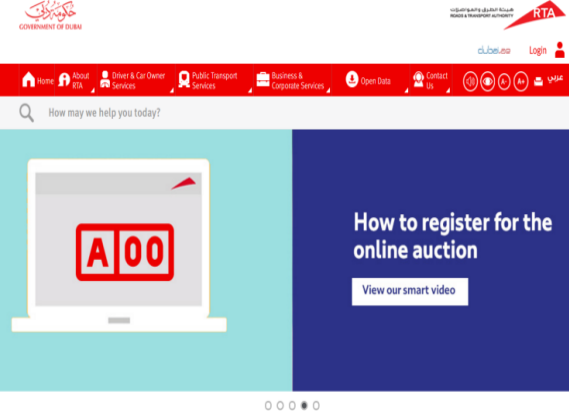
حكومة دبي
GOVERNMENT OF DUBAI

هيئة الطرق والمواصلات
ROADS & TRANSPORT AUTHORITY
RTA

dubai.ae Login

Home About RTA Driver & Car Owner Services Public Transport Services Business & Corporate Services Open Data Contact Us A- A+ عربي

How may we help you today?

A 00

How to register for the online auction

View our smart video